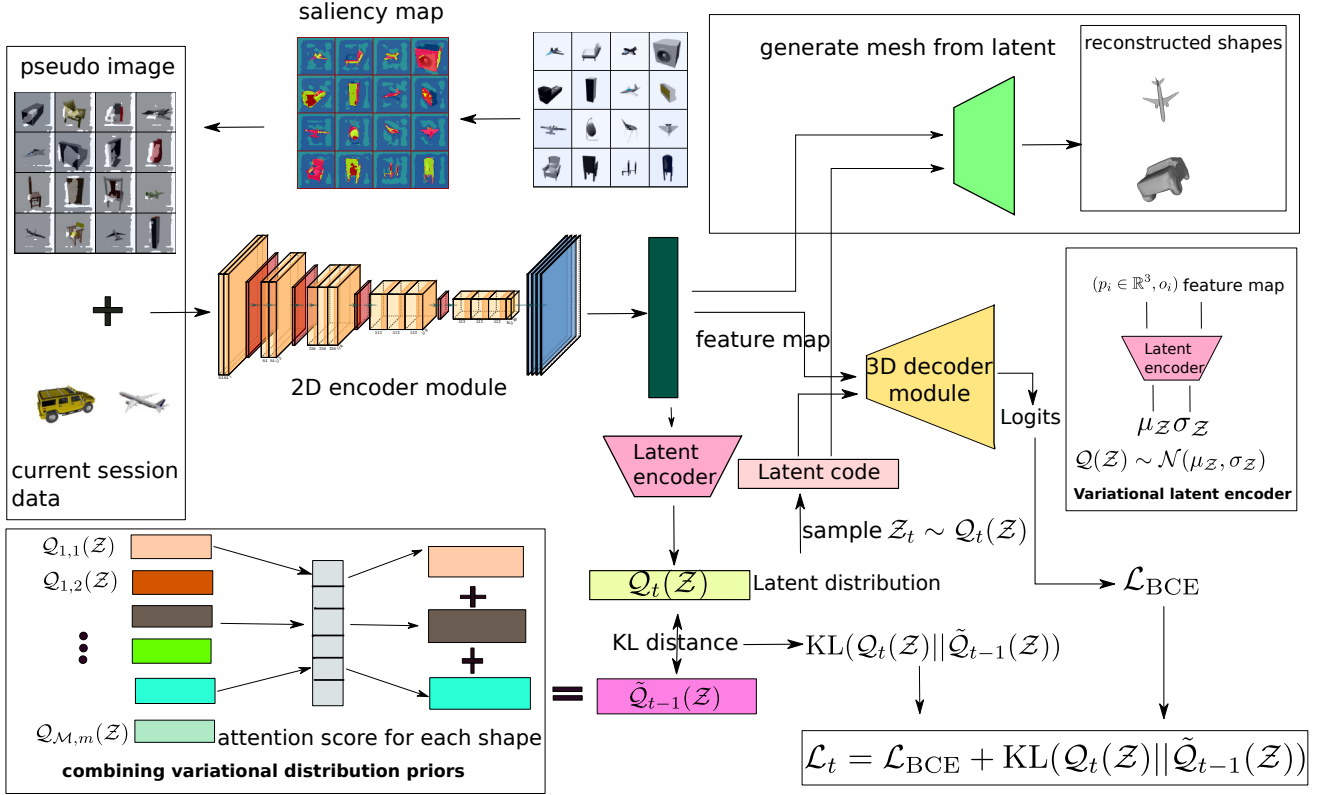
saliency map

pseudo image

+

current session data

generate mesh from latent

reconstructed shapes

2D encoder module

feature map

3D decoder module

Logits

$(p_i \in \mathbb{R}^3, o_i)$ feature map

Latent encoder

$\mu_{\mathcal{Z}} \sigma_{\mathcal{Z}}$

$\mathcal{Q}(\mathcal{Z}) \sim \mathcal{N}(\mu_{\mathcal{Z}}, \sigma_{\mathcal{Z}})$

Variational latent encoder

Latent encoder

Latent code

sample $\mathcal{Z}_t \sim \mathcal{Q}_t(\mathcal{Z})$

$\mathcal{Q}_t(\mathcal{Z})$ Latent distribution

$\mathcal{L}_{\text{BCE}}$

KL distance

$\text{KL}(\mathcal{Q}_t(\mathcal{Z})||\tilde{\mathcal{Q}}_{t-1}(\mathcal{Z}))$

$\tilde{\mathcal{Q}}_{t-1}(\mathcal{Z})$

$\mathcal{L}_t = \mathcal{L}_{\text{BCE}} + \text{KL}(\mathcal{Q}_t(\mathcal{Z})||\tilde{\mathcal{Q}}_{t-1}(\mathcal{Z}))$

$\mathcal{Q}_{1,1}(\mathcal{Z})$

$\mathcal{Q}_{1,2}(\mathcal{Z})$

+

+

=

$\mathcal{Q}_{\mathcal{M},m}(\mathcal{Z})$ attention score for each shape

combining variational distribution priors